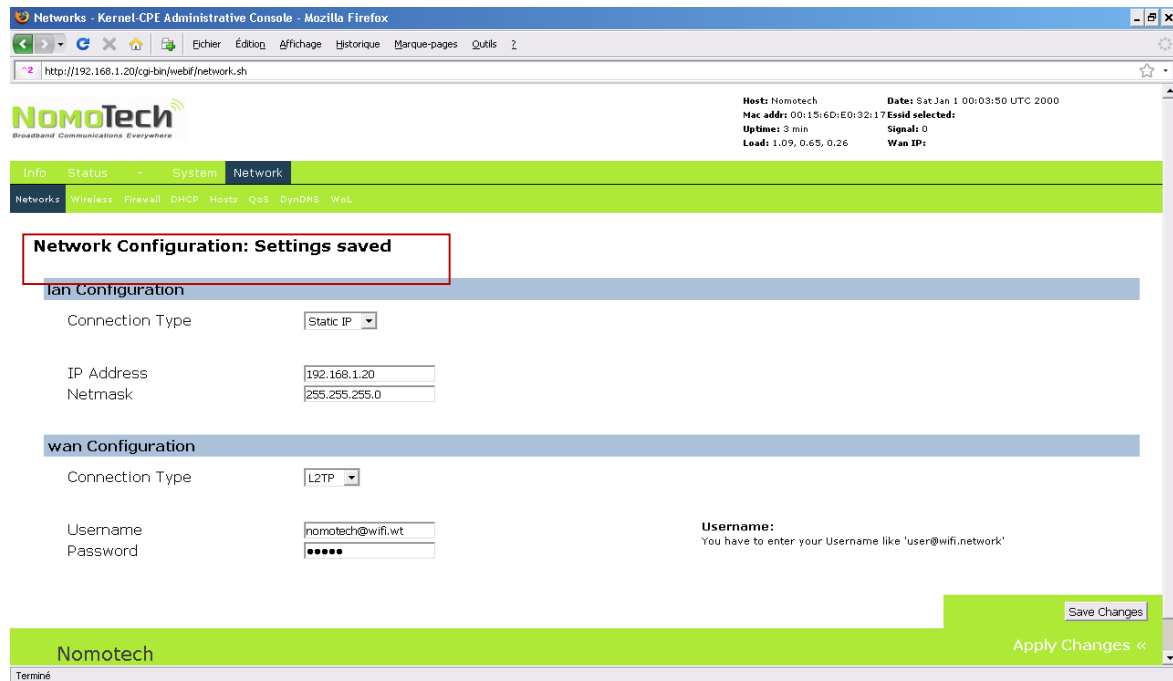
Networks - Kernel-CPE Administrative Console - Mozilla Firefox

Fichier Édition Affichage Historique Marque-pages Outils ?

http://192.168.1.20/cgi-bin/webif/network.sh

NomoTech
Broadband Communications Everywhere

Host: Nomotech
Mac addr: 00:15:6D:E0:32:17
Uptime: 3 min
Load: 1.09, 0.65, 0.26

Date: Sat Jan 1 00:03:50 UTC 2000
Essid selected:
Signal: 0
Wan IP:

Info Status - System Network

Networks Wireless Firewall DHCP Hosts QoS DynDNS WoL

Network Configuration: Settings saved

lan Configuration

Connection Type Static IP

IP Address 192.168.1.20
Netmask 255.255.255.0

wan Configuration

Connection Type L2TP

Username nomotech@wifi.wt
Password ●●●●●

Username:
You have to enter your Username like 'user@wifi.network'

Save Changes

Nomotech

Apply Changes «

Terminé